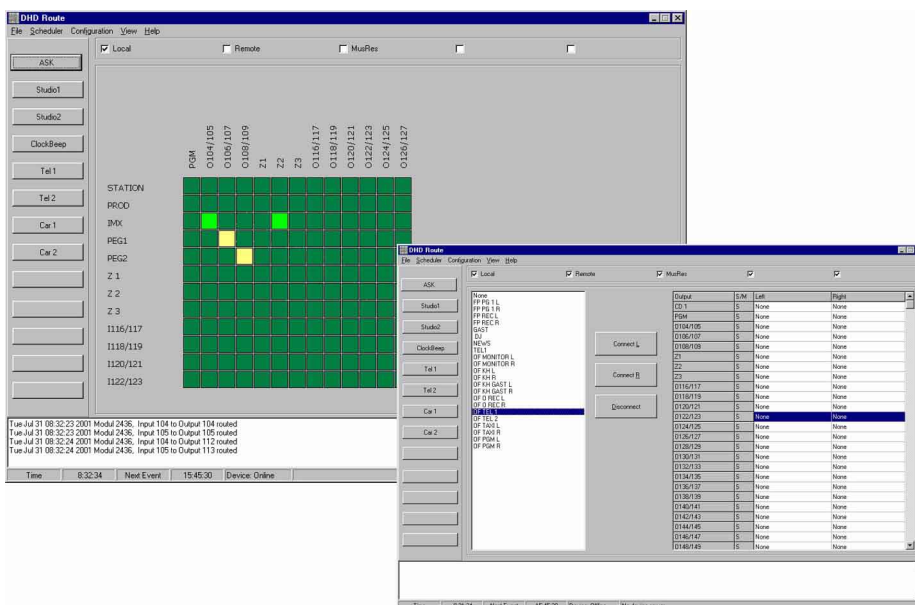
DHD Route
File Scheduler Configuration View Help
Local Remote MusRes
ASK
Studio1
Studio2
ClockBeep
Tel 1
Tel 2
Car 1
Car 2

PGM O104/105 O106/107 O108/109 Z1 Z2 Z3 O116/117 O118/119 O120/121 O122/123 O124/125 O126/127

STATION
PROD
IMX
PEG1
PEG2
Z 1
Z 2
Z 3
I116/117
I118/119
I120/121
I122/123

Tue Jul 31 08:32:23 2001 Modul 2436, Input 104 to Output 104 routed
Tue Jul 31 08:32:23 2001 Modul 2436, Input 105 to Output 105 routed
Tue Jul 31 08:32:24 2001 Modul 2436, Input 104 to Output 112 routed
Tue Jul 31 08:32:24 2001 Modul 2436, Input 105 to Output 113 routed

Time 8:32:34 Next Event 15:45:30 Device: Online

DHD Route
File Scheduler Configuration View Help
Local Remote MusRes
ASK
Studio1
Studio2
ClockBeep
Tel 1
Tel 2
Car 1
Car 2

None
FP PG 1 L
FP PG 1 R
FP REC L
FP REC R
GAST
DJ
NEWS
TEL1
OF MONITOR L
OF MONITOR R
OF KH L
OF KH R
OF KH GAST L
OF KH GAST R
OF 0 REC L
OF 0 REC R
OF TEL 1
OF TEL 2
OF TAXI L
OF TAXI R
OF PGM L
OF PGM R

Connect L
Connect R
Disconnect

| Output | S/M | Left | Right |
|---|---|---|---|
| CD 1 | S | None | None |
| PGM | S | None | None |
| O104/105 | S | None | None |
| O106/107 | S | None | None |
| O108/109 | S | None | None |
| Z1 | S | None | None |
| Z2 | S | None | None |
| Z3 | S | None | None |
| O116/117 | S | None | None |
| O118/119 | S | None | None |
| O120/121 | S | None | None |
| O122/123 | S | None | None |
| O124/125 | S | None | None |
| O126/127 | S | None | None |
| O128/129 | S | None | None |
| O130/131 | S | None | None |
| O132/133 | S | None | None |
| O134/135 | S | None | None |
| O136/137 | S | None | None |
| O138/139 | S | None | None |
| O140/141 | S | None | None |
| O142/143 | S | None | None |
| O144/145 | S | None | None |
| O146/147 | S | None | None |
| O148/149 | S | None | None |

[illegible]